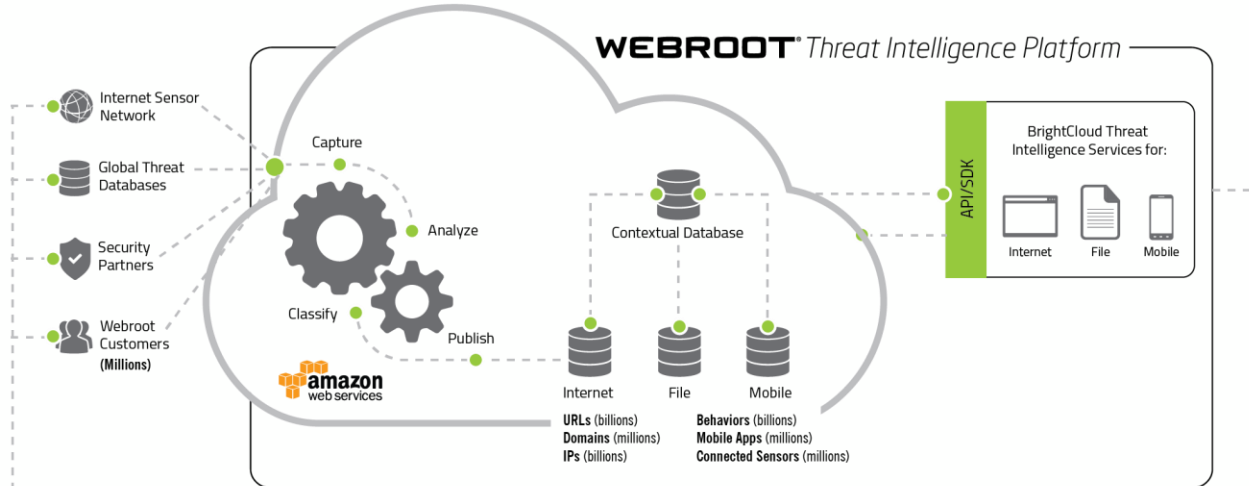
WEBROOT® Threat Intelligence Platform

Internet Sensor Network

Global Threat Databases

Security Partners

Webroot Customers (Millions)

Capture

Analyze

Classify

Publish

amazon web services

Contextual Database

Internet

File

Mobile

URLs (billions)
Domains (millions)
IPs (billions)

Behaviors (billions)
Mobile Apps (millions)
Connected Sensors (millions)

API/SDK

BrightCloud Threat Intelligence Services for:

Internet

File

Mobile